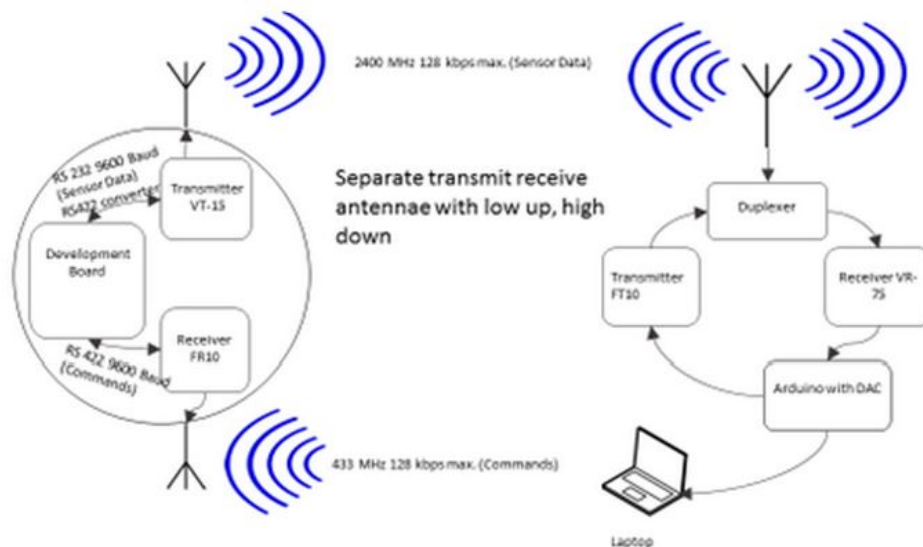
2400 MHz 128 kbps max. (Sensor Data)

RS 232 9600 Baud (Sensor Data) RS422 converter

Transmitter VT-15

Development Board

Receiver FR10

RS 422 9600 Baud (Commands)

Separate transmit receive antennae with low up, high down

Duplexer

Transmitter FT10

Receiver VR-75

Arduino with DAC

433 MHz 128 kbps max. (Commands)

Laptop